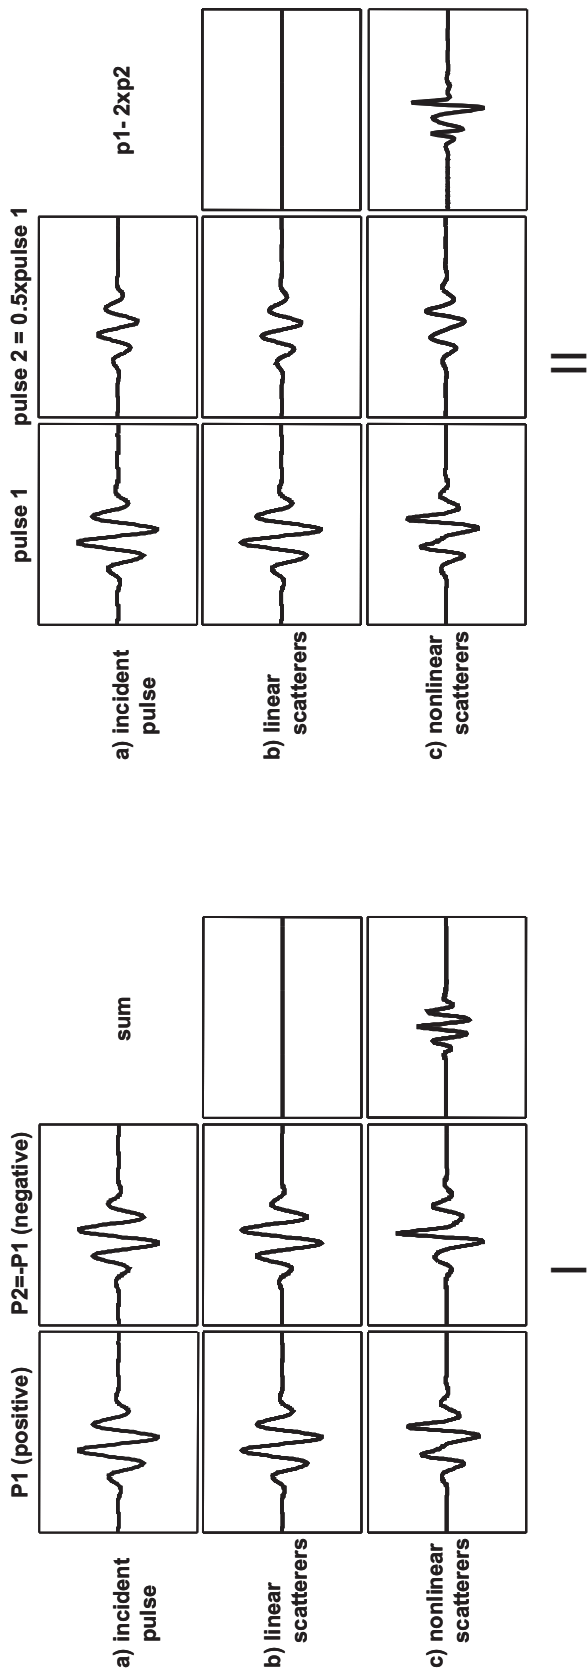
P1 (positive)

P2=-P1 (negative)

sum

a) incident pulse

b) linear scatterers

c) nonlinear scatterers

I

pulse 1

pulse 2 = 0.5xpulse 1

p1- 2xp2

a) incident pulse

b) linear scatterers

c) nonlinear scatterers

II